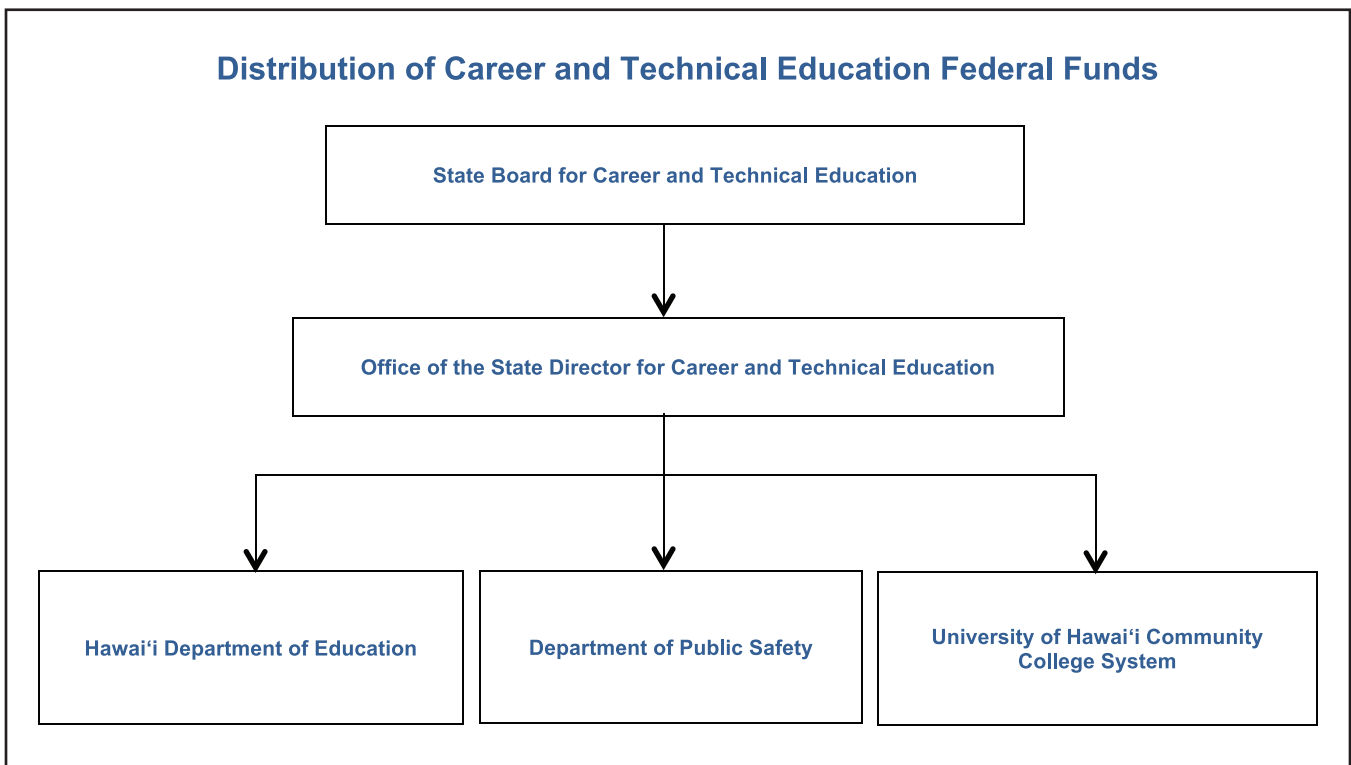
Distribution of Career and Technical Education Federal Funds

State Board for Career and Technical Education

Office of the State Director for Career and Technical Education

Hawai‘i Department of Education

Department of Public Safety

University of Hawai‘i Community College System